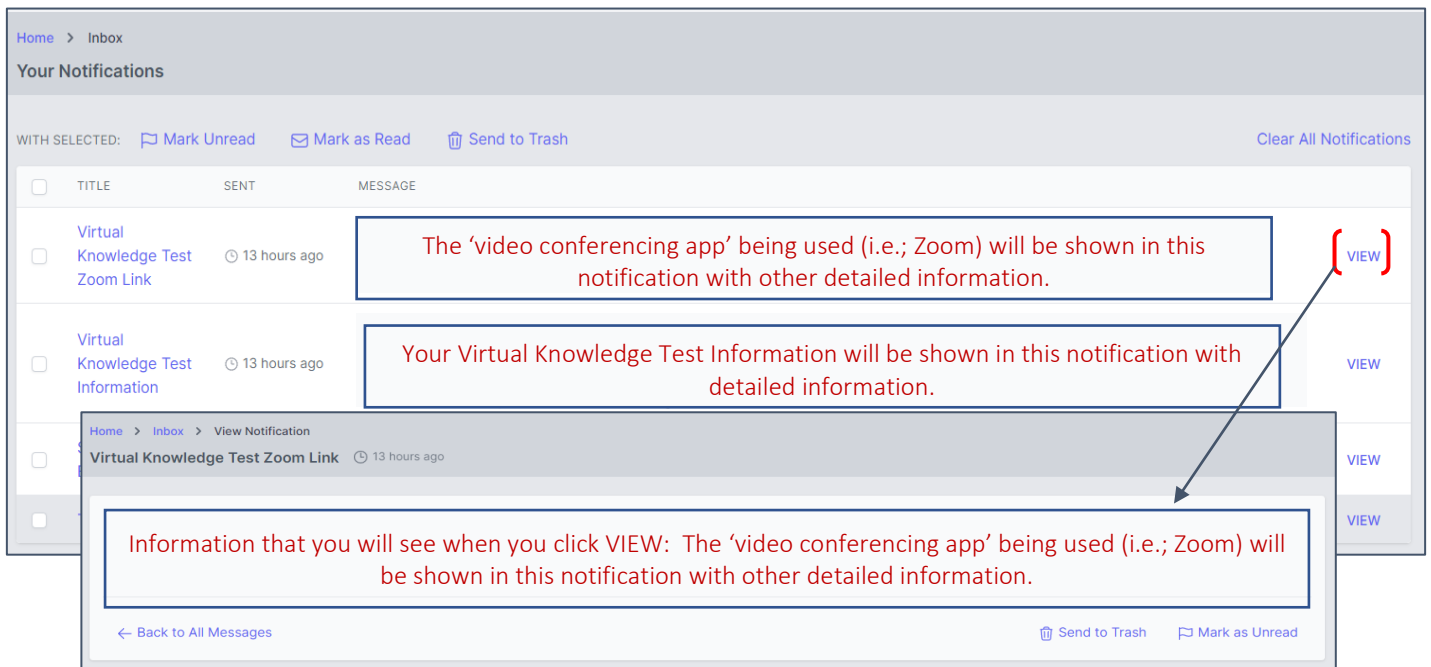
Home > Inbox

Your Notifications

WITH SELECTED: Mark Unread Mark as Read Send to Trash

Clear All Notifications

| | TITLE | SENT | MESSAGE | |
|---|---|---|---|---|
| | Virtual Knowledge Test Zoom Link | 13 hours ago | The ‘video conferencing app’ being used (i.e.; Zoom) will be shown in this notification with other detailed information. | VIEW |
| | Virtual Knowledge Test Information | 13 hours ago | Your Virtual Knowledge Test Information will be shown in this notification with detailed information. | VIEW |
| | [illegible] | | | VIEW |
| | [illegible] | | | VIEW |

Home > Inbox > View Notification

Virtual Knowledge Test Zoom Link 13 hours ago

Information that you will see when you click VIEW: The ‘video conferencing app’ being used (i.e.; Zoom) will be shown in this notification with other detailed information.

Back to All Messages

Send to Trash Mark as Unread